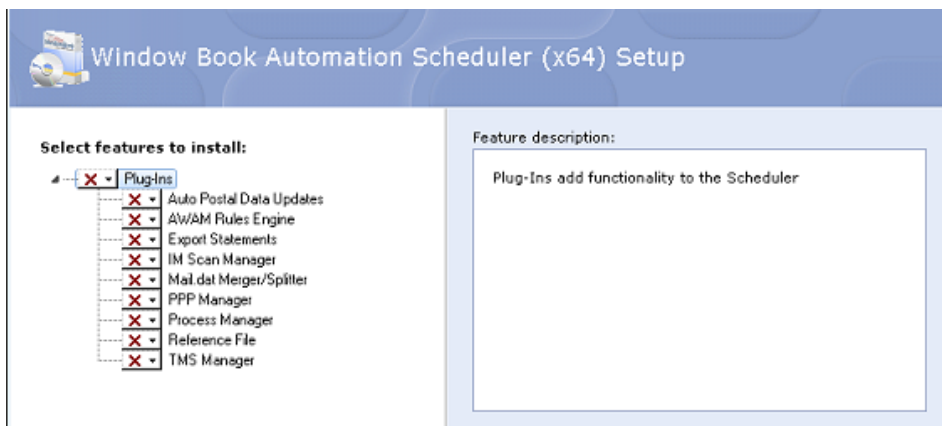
Window Book Automation Scheduler (x64) Setup

Select features to install:

Plug-Ins
Auto Postal Data Updates
AWAM Rules Engine
Export Statements
IM Scan Manager
Mail.dat Merger/Splitter
PPP Manager
Process Manager
Reference File
TMS Manager

Feature description:

Plug-Ins add functionality to the Scheduler